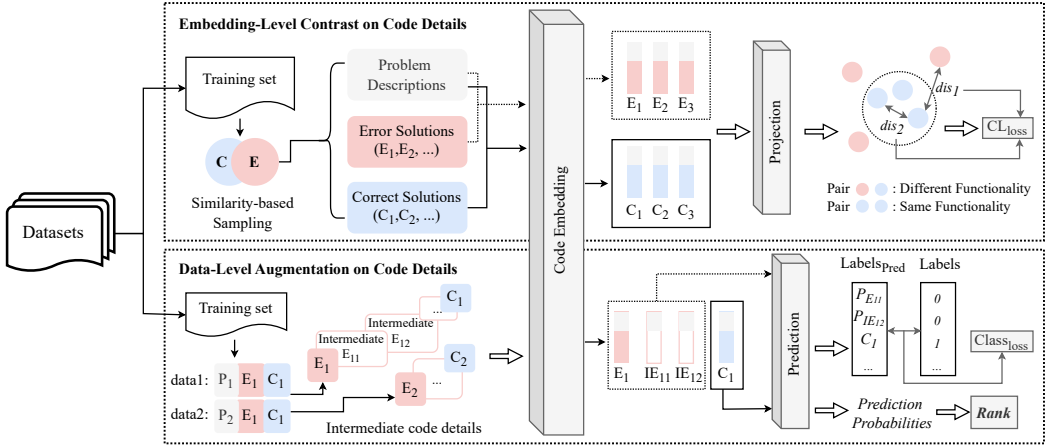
Embedding-Level Contrast on Code Details

Datasets

Training set

C E

Similarity-based Sampling

Problem Descriptions

Error Solutions $(E_1,E_2, ...)$

Correct Solutions $(C_1,C_2, ...)$

Code Embedding

$E_1$ $E_2$ $E_3$

$C_1$ $C_2$ $C_3$

Projection

$dis_1$

$dis_2$

$CL_{loss}$

Pair : Different Functionality

Pair : Same Functionality

Data-Level Augmentation on Code Details

Training set

data1: $P_1$ $E_1$ $C_1$

data2: $P_2$ $E_1$ $C_1$

$E_1$

Intermediate $E_{11}$

Intermediate $E_{12}$

...

$C_1$

$E_2$

$C_2$

Intermediate code details

$E_1$ $IE_{11}$ $IE_{12}$

$C_1$

Prediction

$Labels_{Pred}$

$P_{E_{11}}$
$P_{IE_{12}}$
$C_1$
...

Labels

0
0
1
...

$Class_{loss}$

Prediction Probabilities

Rank